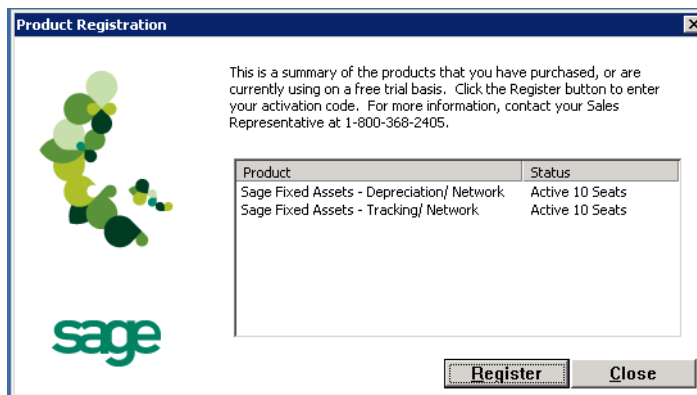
Product Registration

×

This is a summary of the products that you have purchased, or are currently using on a free trial basis. Click the Register button to enter your activation code. For more information, contact your Sales Representative at 1-800-368-2405.

| Product | Status |
|---|---|
| Sage Fixed Assets - Depreciation/ Network | Active 10 Seats |
| Sage Fixed Assets - Tracking/ Network | Active 10 Seats |

sage

Register

Close